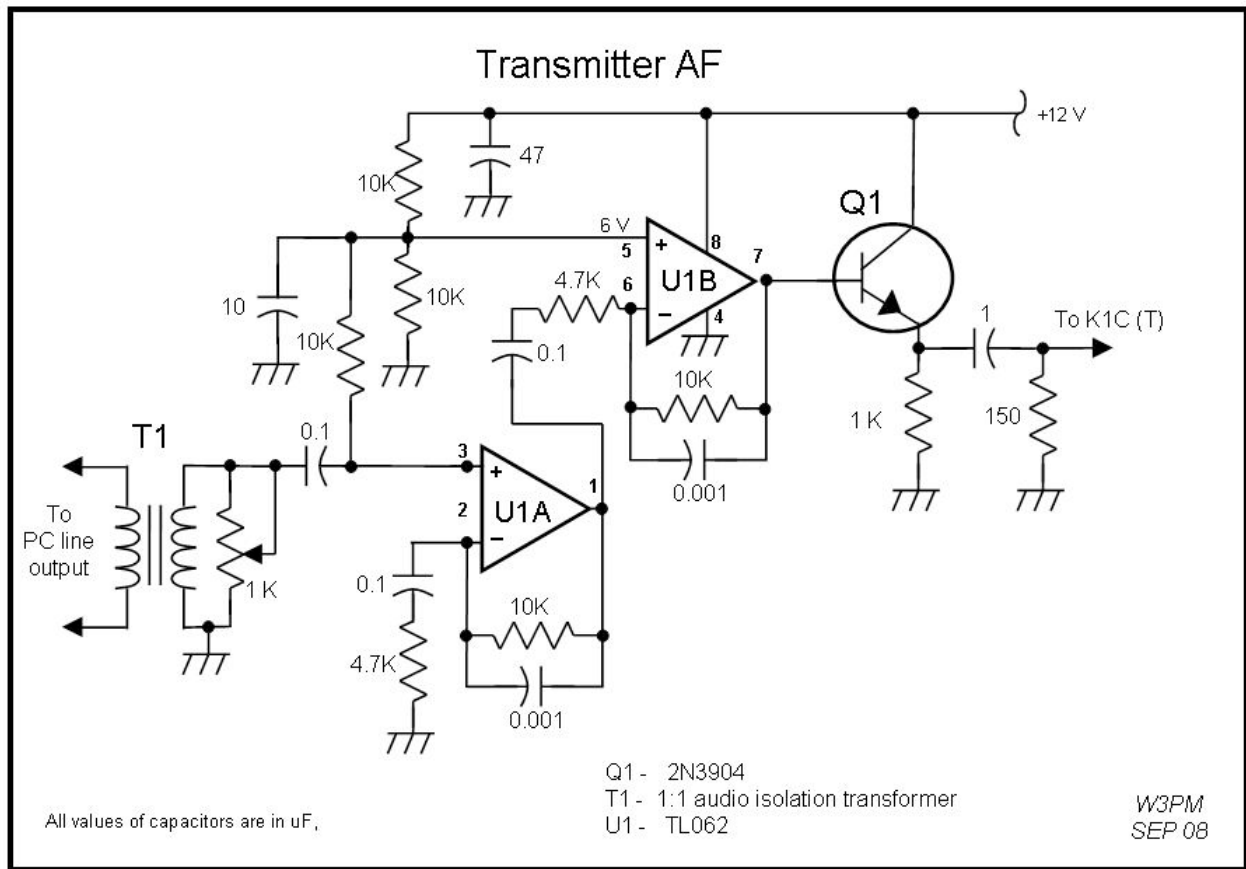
Transmitter AF

+12 V

47

10K

Q1

6 V

5

8

7

+

U1B

4.7K

6

−

4

10

10K

10K

0.1

To K1C (T)

1

10K

1 K

150

T1

0.1

0.001

3

+

1

U1A

To PC line output

2

−

1 K

0.1

10K

4.7K

0.001

Q1 - 2N3904
T1 - 1:1 audio isolation transformer
U1 - TL062

All values of capacitors are in uF,

W3PM
SEP 08